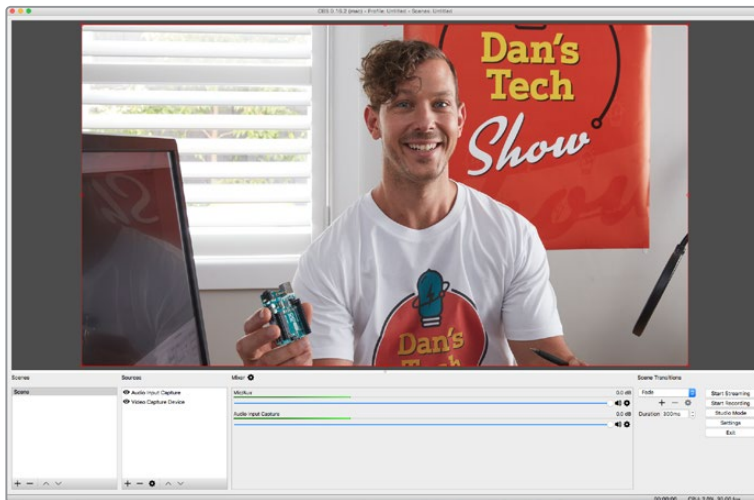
OBS 0.15.2 (mac) - Profile: Untitled - Scenes: Untitled

Dan's Tech Show

Dan's Tech

Scenes
Scene

Sources
Audio Input Capture
Video Capture Device

Mixer
Mic/Aux 0.0 dB
Audio Input Capture 0.0 dB

Scene Transitions
Fade
Duration 300ms

Start Streaming
Start Recording
Studio Mode
Settings
Exit

00:00:00 CPU: 2.5%, 30.00 fps